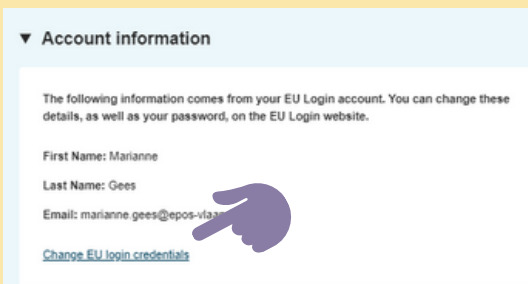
▼ Account information

The following information comes from your EU Login account. You can change these details, as well as your password, on the EU Login website.

First Name: Marianne

Last Name: Gees

Email: marianne.gees@epos-vlaa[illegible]

Change EU login credentials